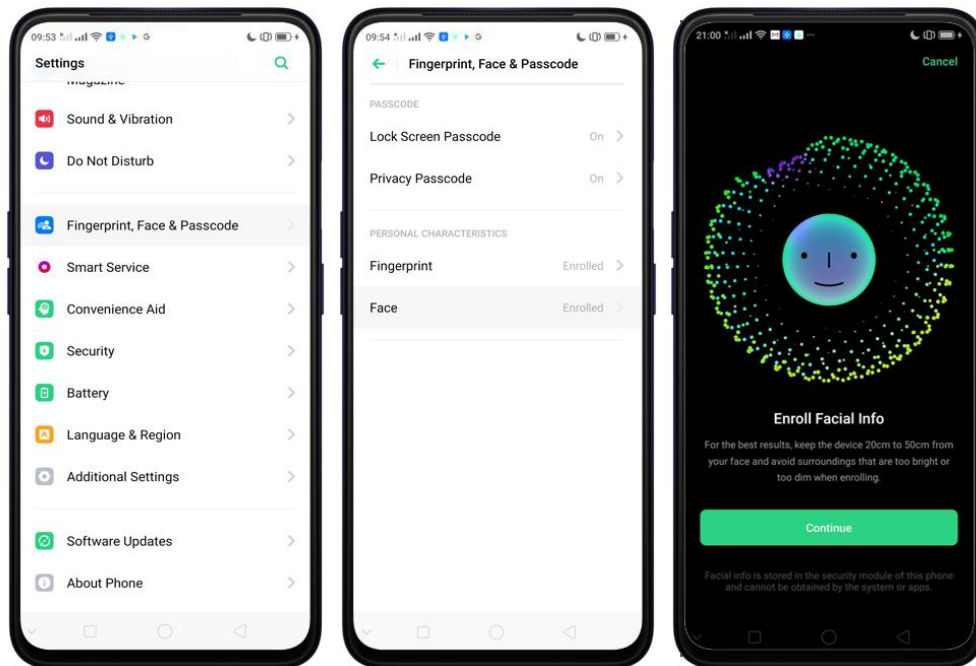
09:53

Settings

Magazine

Sound & Vibration

Do Not Disturb

Fingerprint, Face & Passcode

Smart Service

Convenience Aid

Security

Battery

Language & Region

Additional Settings

Software Updates

About Phone

09:54

Fingerprint, Face & Passcode

PASSCODE

Lock Screen Passcode On

Privacy Passcode On

PERSONAL CHARACTERISTICS

Fingerprint Enrolled

Face Enrolled

21:00

Cancel

Enroll Facial Info

For the best results, keep the device 20cm to 50cm from your face and avoid surroundings that are too bright or too dim when enrolling.

Continue

Facial info is stored in the security module of this phone and cannot be obtained by the system or apps.